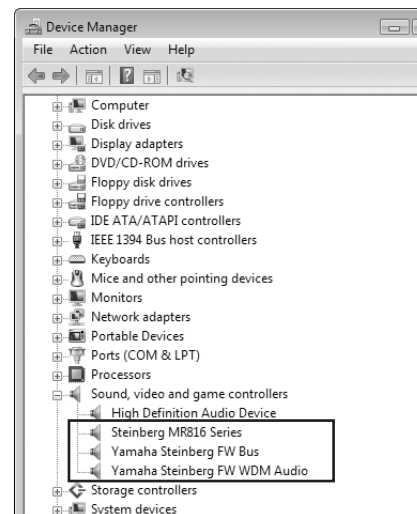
Device Manager

File Action View Help

Computer
Disk drives
Display adapters
DVD/CD-ROM drives
Floppy disk drives
Floppy drive controllers
IDE ATA/ATAPI controllers
IEEE 1394 Bus host controllers
Keyboards
Mice and other pointing devices
Monitors
Network adapters
Portable Devices
Ports (COM & LPT)
Processors
Sound, video and game controllers
High Definition Audio Device
Steinberg MR816 Series
Yamaha Steinberg FW Bus
Yamaha Steinberg FW WDM Audio
Storage controllers
System devices